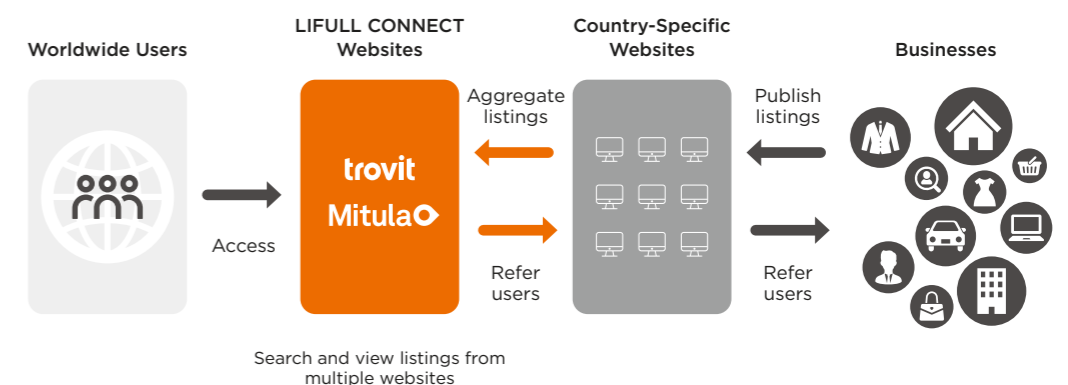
Worldwide Users

LIFULL CONNECT Websites

Country-Specific Websites

Businesses

Aggregate listings

Publish listings

trovit

Mitula

Access

Refer users

Refer users

Search and view listings from multiple websites